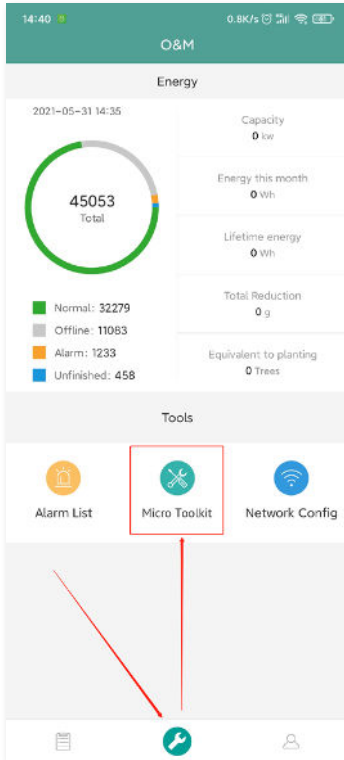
14:40
0.8K/s

O&M

Energy

2021-05-31 14:35

45053
Total

Normal: 32279
Offline: 11083
Alarm: 1233
Unfinished: 458

Capacity
0 kw

Energy this month
0 Wh

Lifetime energy
0 Wh

Total Reduction
0 g

Equivalent to planting
0 Trees

Tools

Alarm List

Micro Toolkit

Network Config